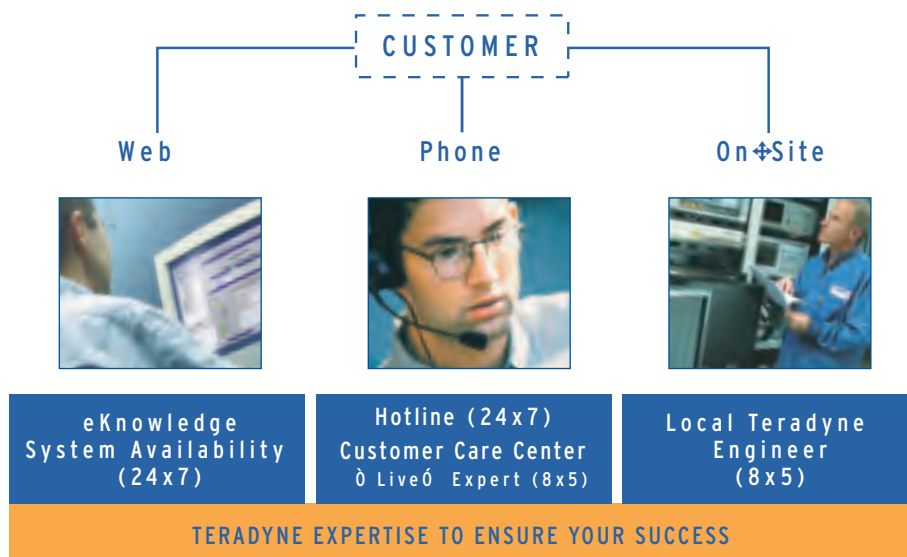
CUSTOMER

Web

Phone

On✣Site

eKnowledge
System Availability
(24x7)

Hotline (24x7)
Customer Care Center
Ò LiveÓ Expert (8x5)

Local Teradyne
Engineer
(8x5)

TERADYNE EXPERTISE TO ENSURE YOUR SUCCESS